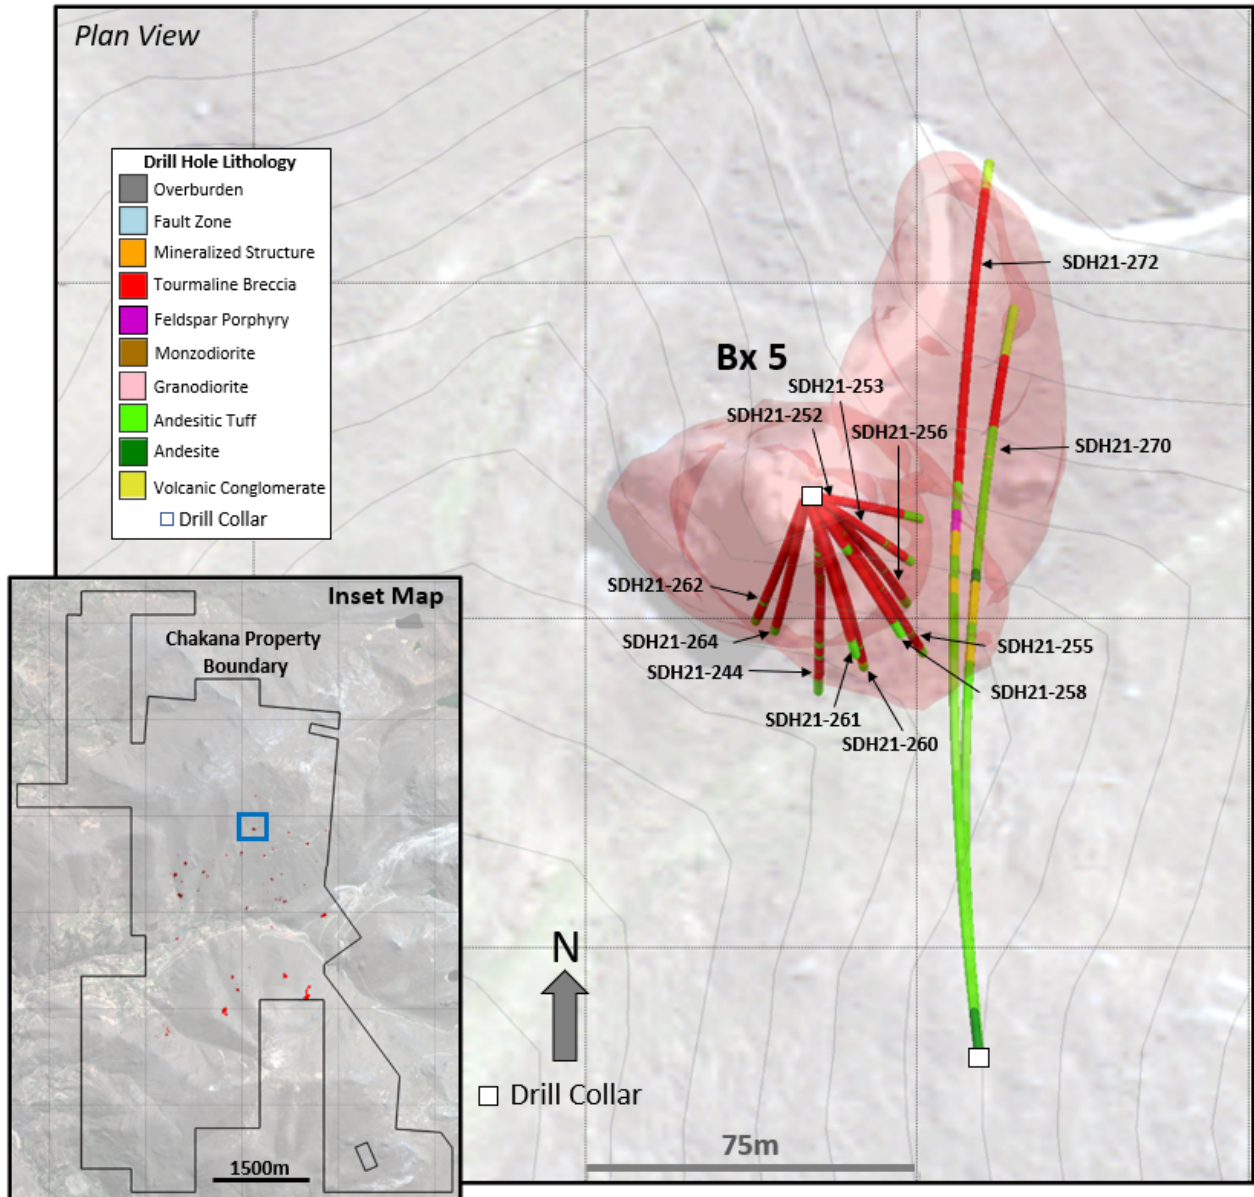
Plan View

Drill Hole Lithology
Overburden
Fault Zone
Mineralized Structure
Tourmaline Breccia
Feldspar Porphyry
Monzodiorite
Granodiorite
Andesitic Tuff
Andesite
Volcanic Conglomerate
Drill Collar

Bx 5
SDH21-272
SDH21-253
SDH21-252
SDH21-256
SDH21-270
SDH21-262
SDH21-264
SDH21-244
SDH21-255
SDH21-258
SDH21-261
SDH21-260

Inset Map
Chakana Property Boundary
1500m

N
Drill Collar
75m